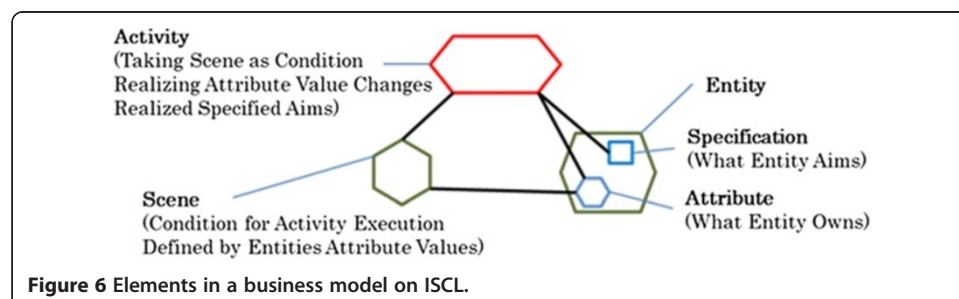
Activity
(Taking Scene as Condition
Realizing Attribute Value Changes
Realized Specified Aims)

Entity

Specification
(What Entity Aims)

Scene
(Condition for Activity Execution
Defined by Entities Attribute Values)

Attribute
(What Entity Owns)

Figure 6 Elements in a business model on ISCL.